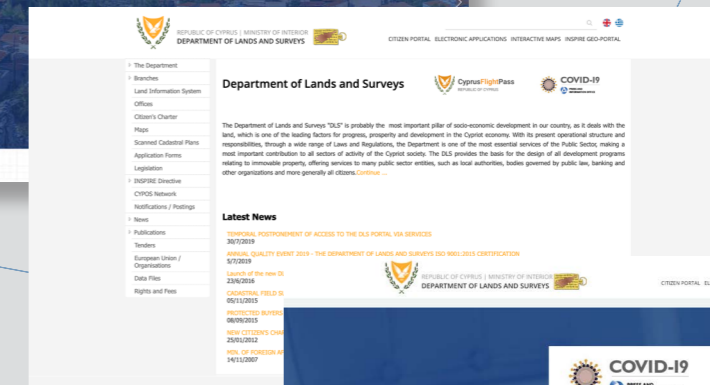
REPUBLIC OF CYPRUS | MINISTRY OF INTERIOR
DEPARTMENT OF LANDS AND SURVEYS

CITIZEN PORTAL   ELECTRONIC APPLICATIONS   INTERACTIVE MAPS   INSPIRE GEO-PORTAL

The Department
Branches
Land Information System
Offices
Citizen's Charter
Maps
Scanned Cadastral Plans
Application Forms
Legislation
INSPIRE Directive
CYPOS Network
Notifications / Postings
News
Publications
Tenders
European Union / Organisations
Data Files
Rights and Fees

Department of Lands and Surveys

CyprusFlightPass
REPUBLIC OF CYPRUS

COVID-19

The Department of Lands and Surveys "DLS" is probably the most important pillar of socio-economic development in our country, as it deals with the land, which is one of the leading factors for progress, prosperity and development in the Cypriot economy. With its present operational structure and responsibilities, through a wide range of Laws and Regulations, the Department is one of the most essential services of the Public Sector, making a most important contribution to all sectors of activity of the Cypriot society. The DLS provides the basis for the design of all development programs relating to immovable property, offering services to many public sector entities, such as local authorities, bodies governed by public law, banking and other organizations and more generally all citizens.Continue ...

Latest News

TEMPORAL POSTPONEMENT OF ACCESS TO THE DLS PORTAL VIA SERVICES
30/7/2019
ANNUAL QUALITY EVENT 2019 – THE DEPARTMENT OF LANDS AND SURVEYS ISO 9001:2015 CERTIFICATION
5/7/2019
Launch of the new Di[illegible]
23/6/2016
CADASTRAL FIELD SU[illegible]
05/11/2015
PROTECTED BUYERS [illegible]
08/09/2015
NEW CITIZEN'S CHAR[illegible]
25/01/2012
MIN. OF FOREIGN AF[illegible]
14/11/2007

REPUBLIC OF CYPRUS | MINISTRY OF INTERIOR
DEPARTMENT OF LANDS AND SURVEYS

CITIZEN PORTAL   EL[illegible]

COVID-19
PRESS AND